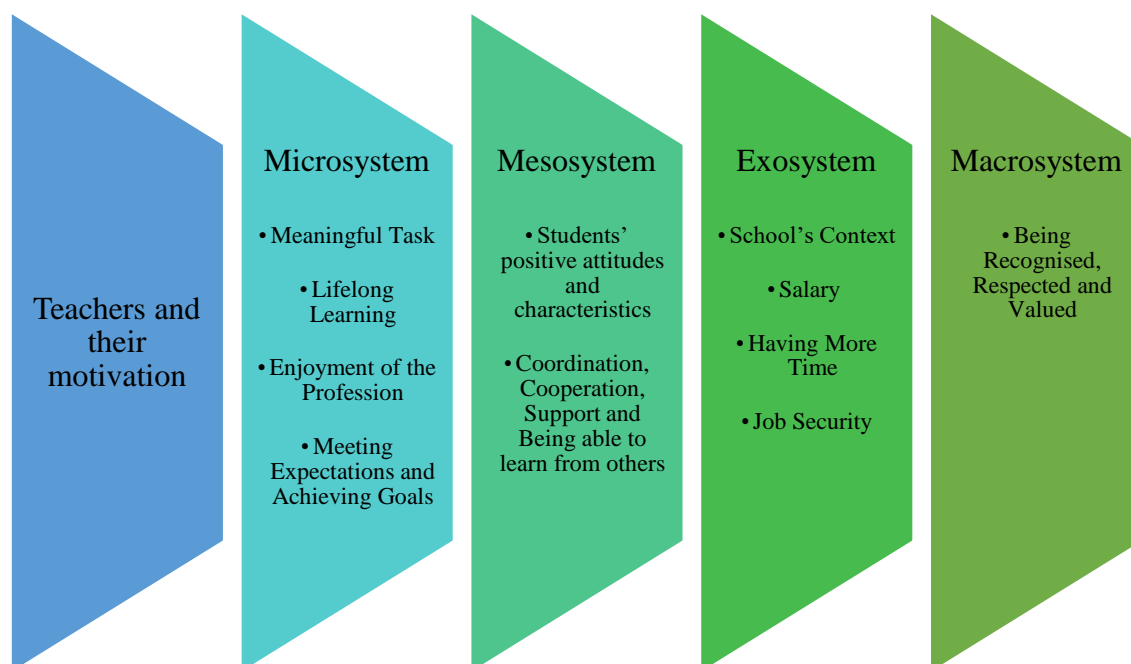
Teachers and their motivation

Microsystem

• Meaningful Task

• Lifelong Learning

• Enjoyment of the Profession

• Meeting Expectations and Achieving Goals

Mesosystem

• Students' positive attitudes and characteristics

• Coordination, Cooperation, Support and Being able to learn from others

Exosystem

• School's Context

• Salary

• Having More Time

• Job Security

Macrosystem

• Being Recognised, Respected and Valued